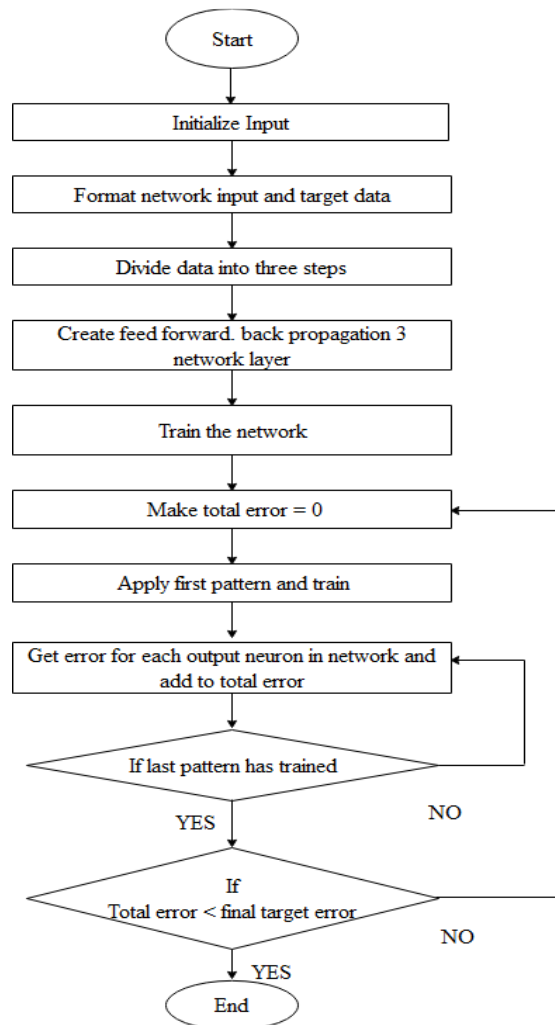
Start

Initialize Input

Format network input and target data

Divide data into three steps

Create feed forward. back propagation 3 network layer

Train the network

Make total error = 0

Apply first pattern and train

Get error for each output neuron in network and add to total error

If last pattern has trained

NO

YES

If
Total error < final target error

NO

YES

End